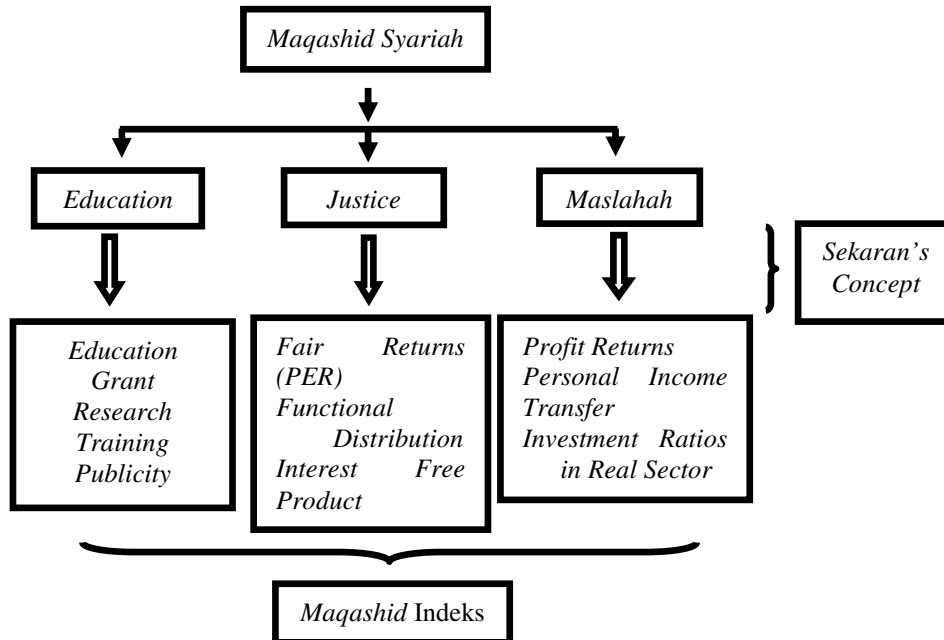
*Maqashid Syariah*

*Education*

*Justice*

*Maslahah*

*Sekaran's Concept*

*Education Grant*
*Research*
*Training*
*Publicity*

*Fair Returns (PER)*
*Functional Distribution*
*Interest Free Product*

*Profit Returns*
*Personal Income Transfer*
*Investment Ratios in Real Sector*

*Maqashid* Indeks